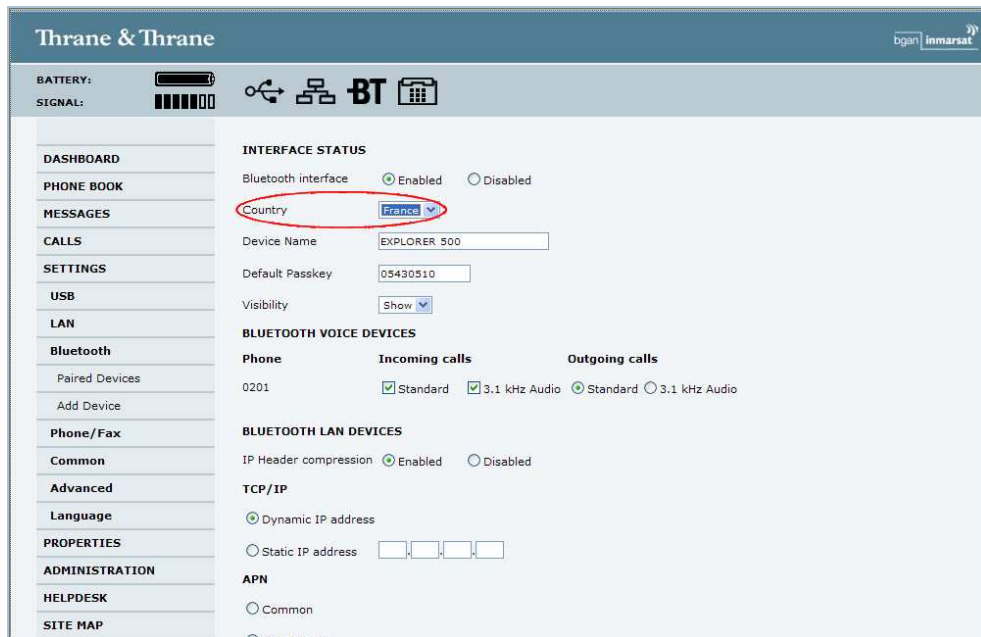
Thrane & Thrane

bgan inmarsat

BATTERY:
SIGNAL:

BT

DASHBOARD
PHONE BOOK
MESSAGES
CALLS
SETTINGS
USB
LAN
Bluetooth
Paired Devices
Add Device
Phone/Fax
Common
Advanced
Language
PROPERTIES
ADMINISTRATION
HELPDESK
SITE MAP

INTERFACE STATUS

Bluetooth interface ⦿ Enabled ○ Disabled

Country France

Device Name EXPLORER 500

Default Passkey 05430510

Visibility Show

BLUETOOTH VOICE DEVICES

| Phone | Incoming calls | Outgoing calls |
|---|---|---|
| 0201 | ☑ Standard ☑ 3.1 kHz Audio | ⦿ Standard ○ 3.1 kHz Audio |

BLUETOOTH LAN DEVICES

IP Header compression ⦿ Enabled ○ Disabled

TCP/IP

⦿ Dynamic IP address

○ Static IP address

APN

○ Common

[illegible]